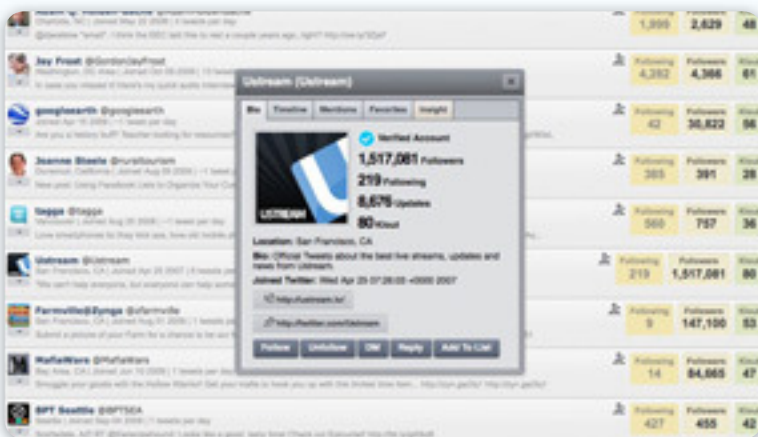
Ustream (Ustream)

Bio | Timeline | Mentions | Favorites | Insight

Verified Account
1,517,081 Followers
219 Following
8,676 Updates
80 Klout

Location: San Francisco, CA
Bio: Official Tweets about the best live streams, updates and news from Ustream.
Joined Twitter: Wed Apr 25 07:26:05 +0000 2007

http://ustream.tv/
http://twitter.com/Ustream

Follow | Unfollow | DM | Reply | Add To List

Jay Frost @GordonJayFrost
googleearth @googleearth
Joanne Steele @ruralTourism
taggs @taggs
Ustream @Ustream
FarmVille@Zynga @farmville
MafiaWars @MafiaWars
BPT Seattle @BPTSEA

| Following | Followers | Klout |
|---|---|---|
| 1,999 | 2,629 | 48 |
| 4,292 | 4,366 | 61 |
| 42 | 30,822 | 56 |
| 385 | 391 | 28 |
| 569 | 757 | 36 |
| 219 | 1,517,081 | 80 |
| 9 | 147,100 | 53 |
| 14 | 84,665 | 47 |
| 427 | 455 | 42 |